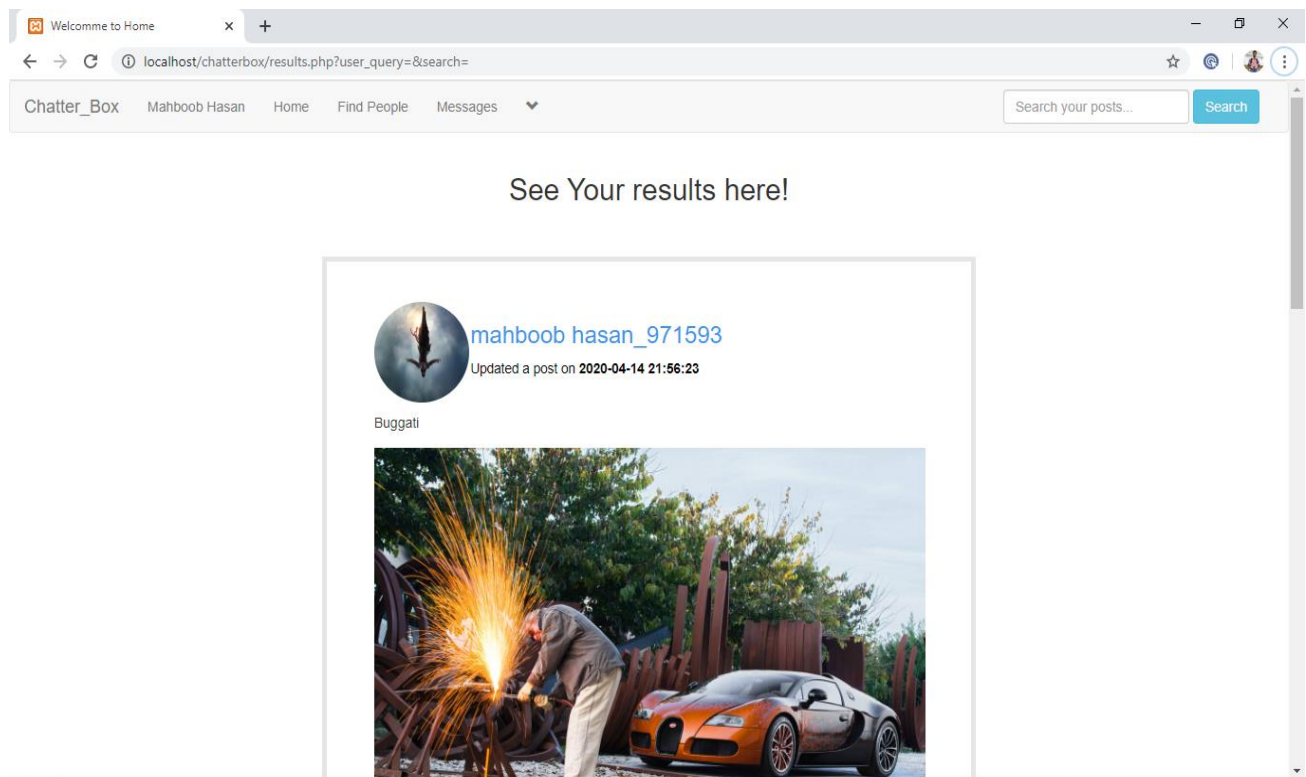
Welcomme to Home

localhost/chatterbox/results.php?user_query=&search=

Chatter_Box Mahboob Hasan Home Find People Messages

Search your posts...

Search

See Your results here!

mahboob hasan_971593

Updated a post on **2020-04-14 21:56:23**

Buggati